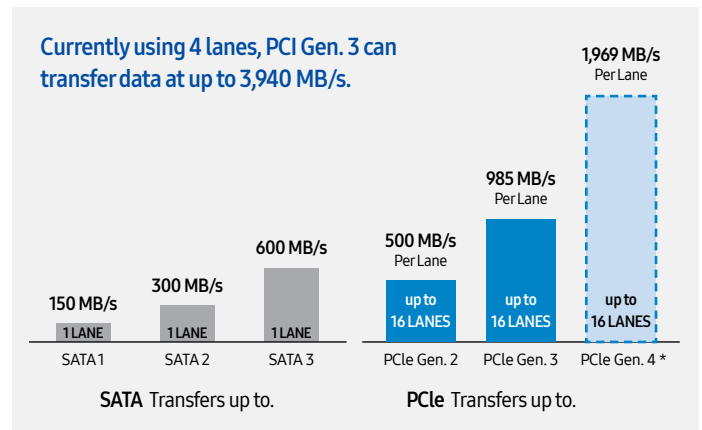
Currently using 4 lanes, PCI Gen. 3 can transfer data at up to 3,940 MB/s.

150 MB/s
1 LANE
SATA 1

300 MB/s
1 LANE
SATA 2

600 MB/s
1 LANE
SATA 3

500 MB/s
Per Lane
up to
16 LANES
PCle Gen. 2

985 MB/s
Per Lane
up to
16 LANES
PCle Gen. 3

1,969 MB/s
Per Lane
up to
16 LANES
PCle Gen. 4 *

SATA Transfers up to.

PCle Transfers up to.